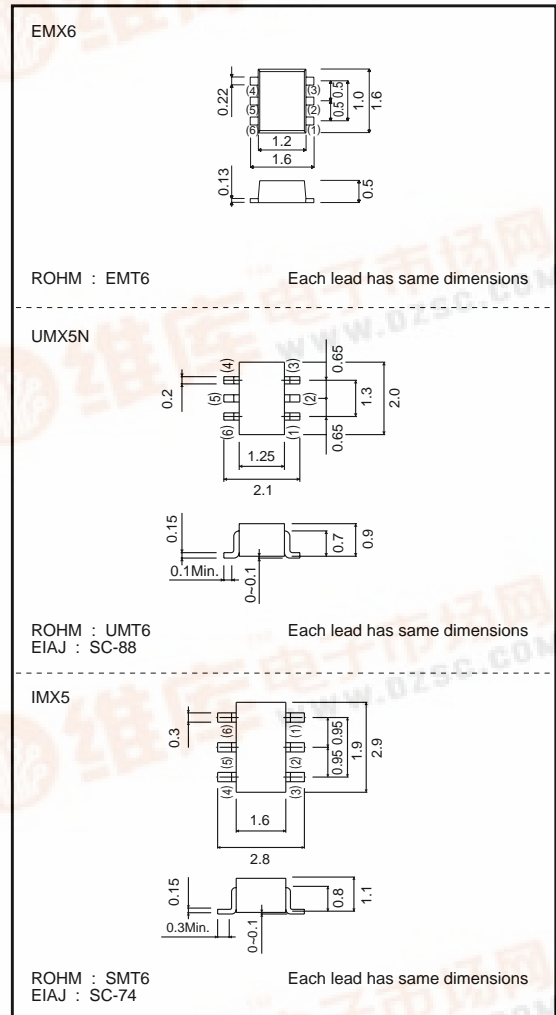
EMX6

0.22
(4)
(5)
(6)
(3)
(2)
(1)
0.5 0.5
1.0
1.6
1.2
1.6
0.13
0.5

ROHM : EMT6 Each lead has same dimensions

UMX5N

0.2
(4)
(5)
(6)
(3)
(2)
(1)
0.65
1.3
0.65
2.0
1.25
2.1
0.15
0.1Min.
0~0.1
0.7
0.9

ROHM : UMT6
EIAJ : SC-88
Each lead has same dimensions

IMX5

0.3
(6)
(5)
(4)
(1)
(2)
(3)
0.95 0.95
1.9
2.9
1.6
2.8
0.15
0.3Min.
0~0.1
0.8
1.1

ROHM : SMT6
EIAJ : SC-74
Each lead has same dimensions